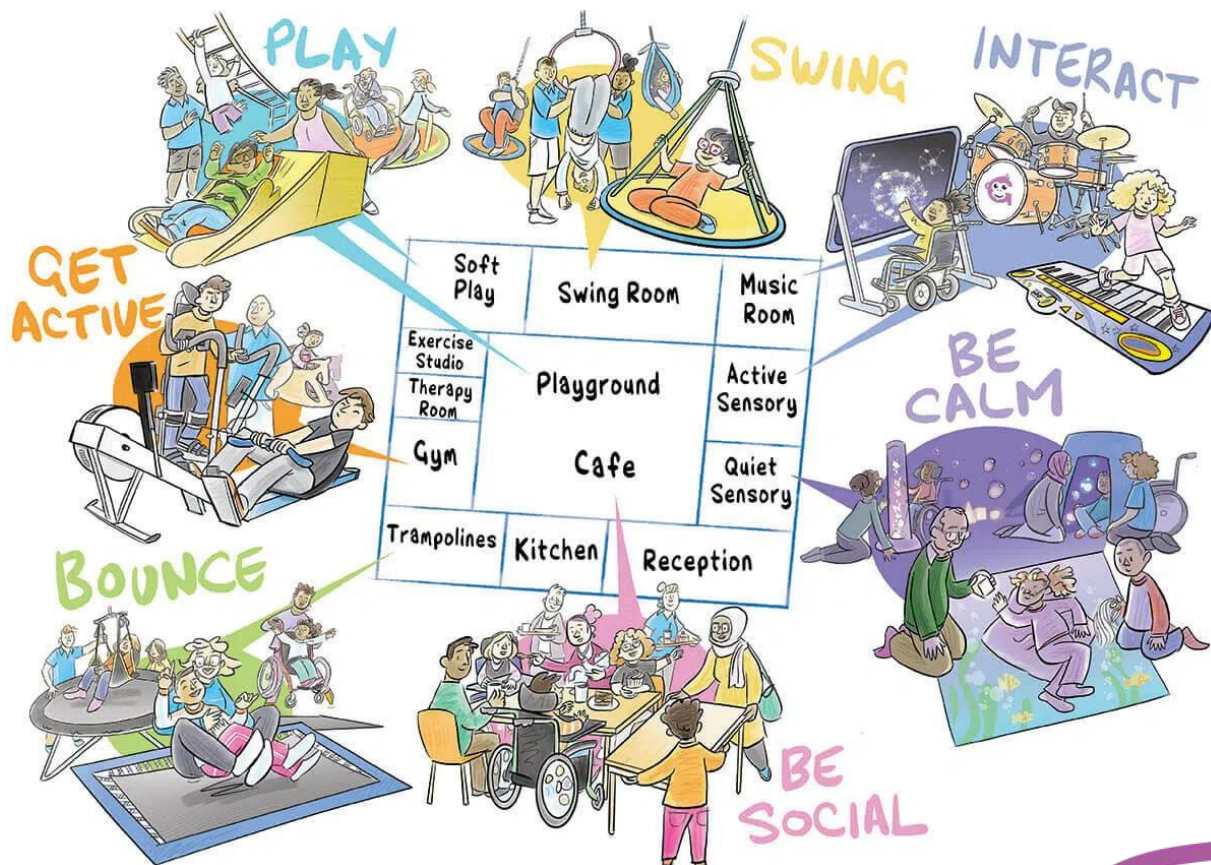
PLAY

SWING

INTERACT

GET ACTIVE

Soft Play

Swing Room

Music Room

Exercise Studio

Therapy Room

Playground

Active Sensory

BE CALM

Gym

Cafe

Quiet Sensory

Trampolines

Kitchen

Reception

BOUNCE

BE SOCIAL